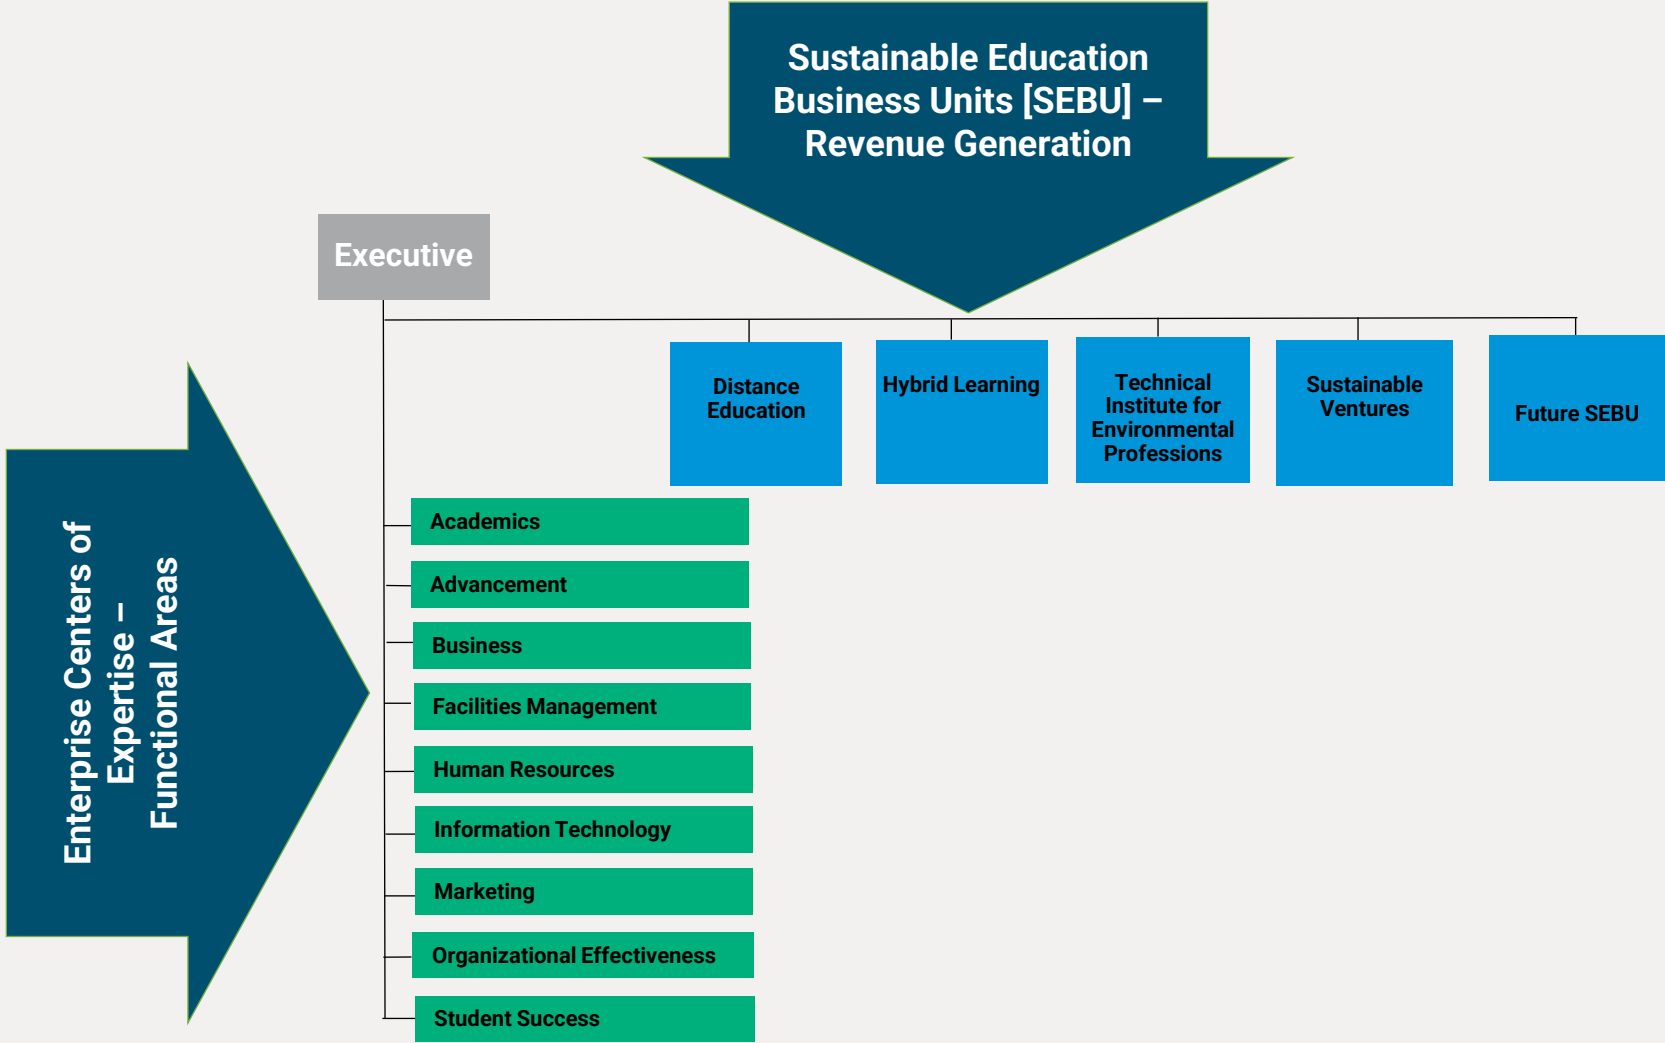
Sustainable Education Business Units [SEBU] – Revenue Generation

Executive

Distance Education

Hybrid Learning

Technical Institute for Environmental Professions

Sustainable Ventures

Future SEBU

Enterprise Centers of Expertise – Functional Areas

Academics

Advancement

Business

Facilities Management

Human Resources

Information Technology

Marketing

Organizational Effectiveness

Student Success